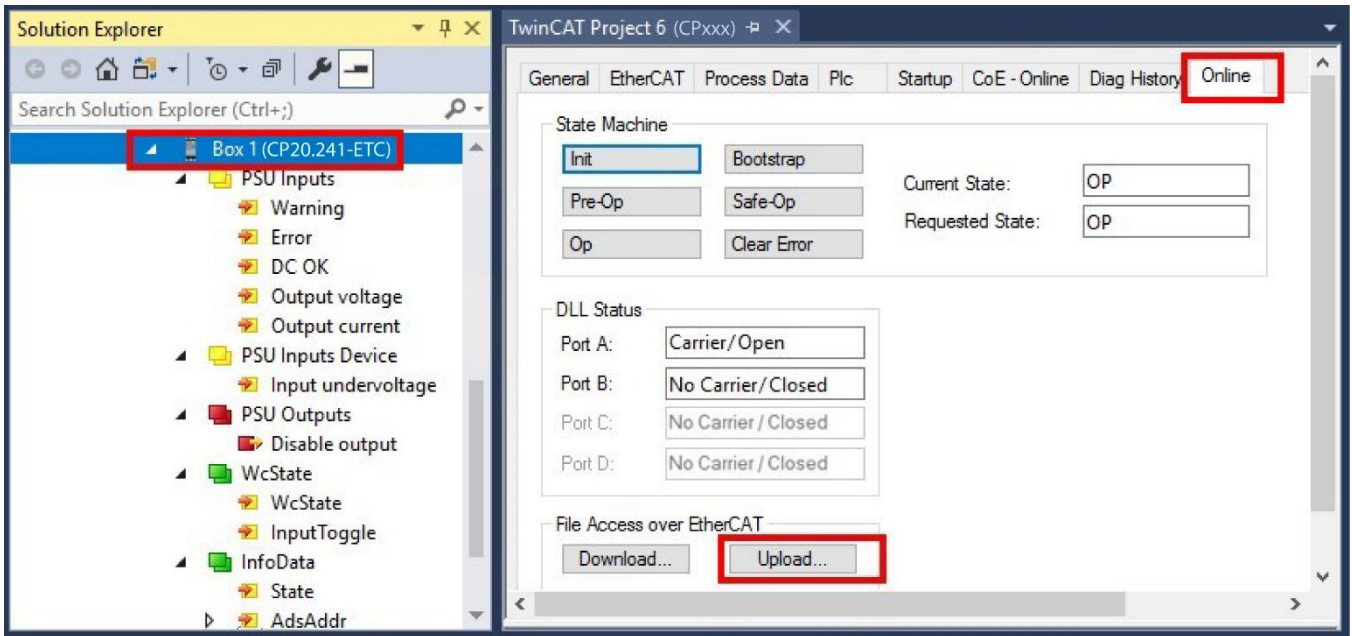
Solution Explorer

Search Solution Explorer (Ctrl+;)

Box 1 (CP20.241-ETC)
PSU Inputs
Warning
Error
DC OK
Output voltage
Output current
PSU Inputs Device
Input undervoltage
PSU Outputs
Disable output
WcState
WcState
InputToggle
InfoData
State
AdsAddr

TwinCAT Project 6 (CPxxx)

General | EtherCAT | Process Data | Plc | Startup | CoE - Online | Diag History | Online

State Machine
Init
Bootstrap
Pre-Op
Safe-Op
Op
Clear Error
Current State: OP
Requested State: OP

DLL Status
Port A: Carrier/Open
Port B: No Carrier/Closed
Port C: No Carrier/Closed
Port D: No Carrier/Closed

File Access over EtherCAT
Download...
Upload...